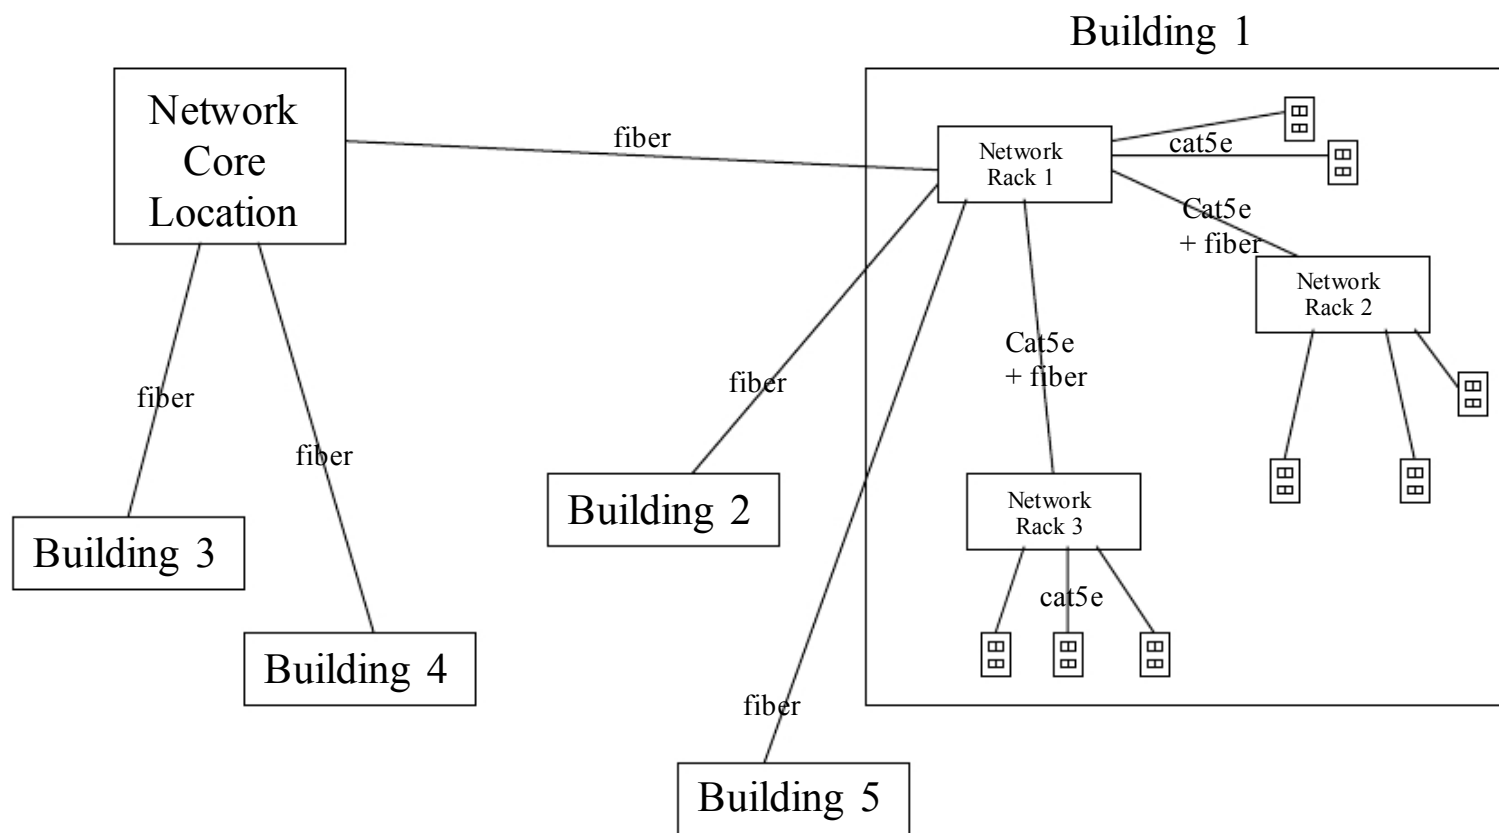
Building 1

Network Core Location

fiber

Network Rack 1

cat5e

Cat5e + fiber

Network Rack 2

Cat5e + fiber

fiber

fiber

fiber

Building 2

Network Rack 3

cat5e

Building 3

Building 4

fiber

Building 5